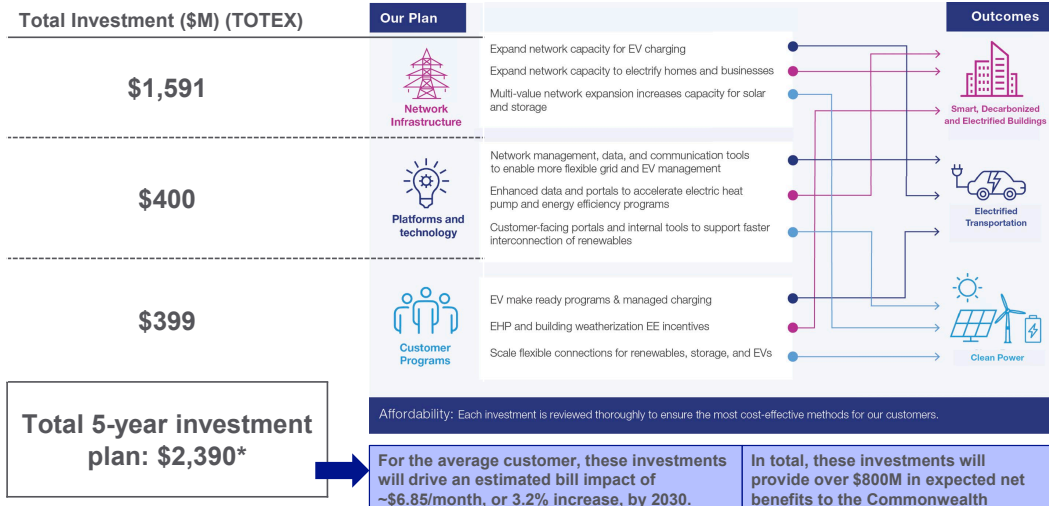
Total Investment ($M) (TOTEX)

$1,591

$400

$399

Total 5-year investment plan: $2,390*

Our Plan

Outcomes

Network Infrastructure

Expand network capacity for EV charging

Expand network capacity to electrify homes and businesses

Multi-value network expansion increases capacity for solar and storage

Platforms and technology

Network management, data, and communication tools to enable more flexible grid and EV management

Enhanced data and portals to accelerate electric heat pump and energy efficiency programs

Customer-facing portals and internal tools to support faster interconnection of renewables

Customer Programs

EV make ready programs & managed charging

EHP and building weatherization EE incentives

Scale flexible connections for renewables, storage, and EVs

Smart, Decarbonized and Electrified Buildings

Electrified Transportation

Clean Power

Affordability: Each investment is reviewed thoroughly to ensure the most cost-effective methods for our customers.

For the average customer, these investments will drive an estimated bill impact of ~$6.85/month, or 3.2% increase, by 2030.

In total, these investments will provide over $800M in expected net benefits to the Commonwealth